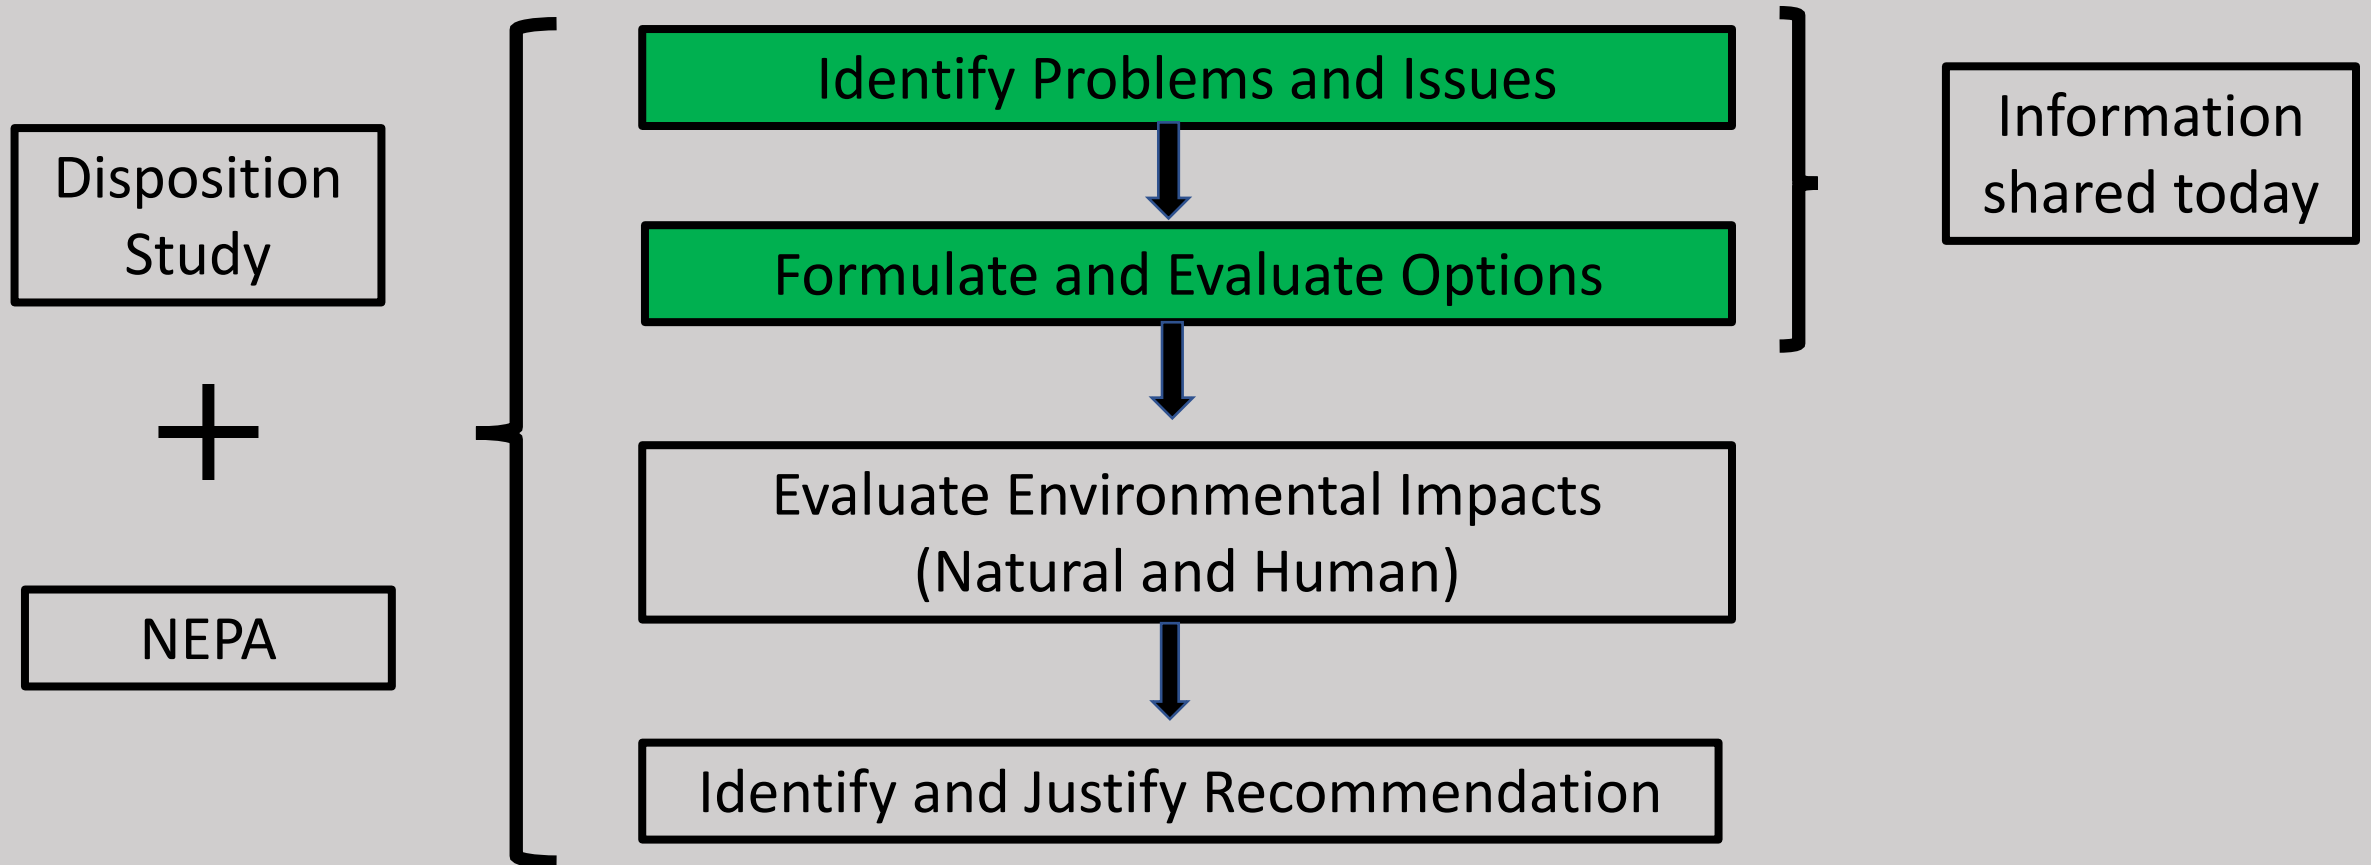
Disposition Study

+

NEPA

Identify Problems and Issues

Formulate and Evaluate Options

Evaluate Environmental Impacts (Natural and Human)

Identify and Justify Recommendation

Information shared today